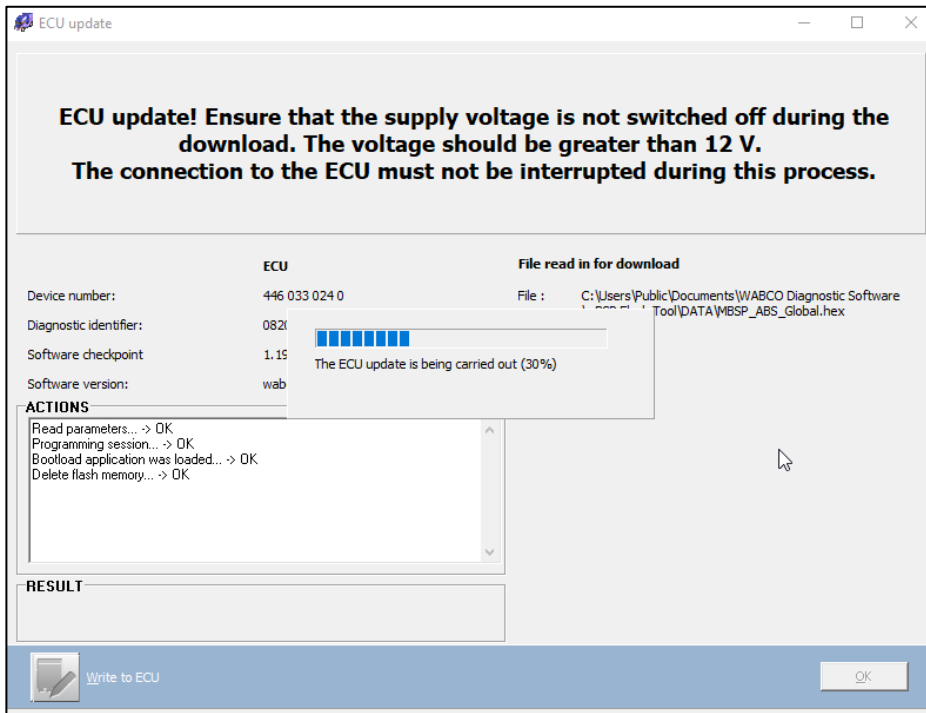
ECU update

ECU update! Ensure that the supply voltage is not switched off during the download. The voltage should be greater than 12 V.
The connection to the ECU must not be interrupted during this process.

ECU

File read in for download

Device number: 446 033 024 0

File : C:\Users\Public\Documents\WABCO Diagnostic Software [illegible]Tool\DATA\MBSP_ABS_Global.hex

Diagnostic identifier: 082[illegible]

Software checkpoint 1.19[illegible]

Software version: wab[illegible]

The ECU update is being carried out (30%)

ACTIONS

Read parameters... -> OK
Programming session... -> OK
Bootload application was loaded... -> OK
Delete flash memory... -> OK

RESULT

Write to ECU

OK